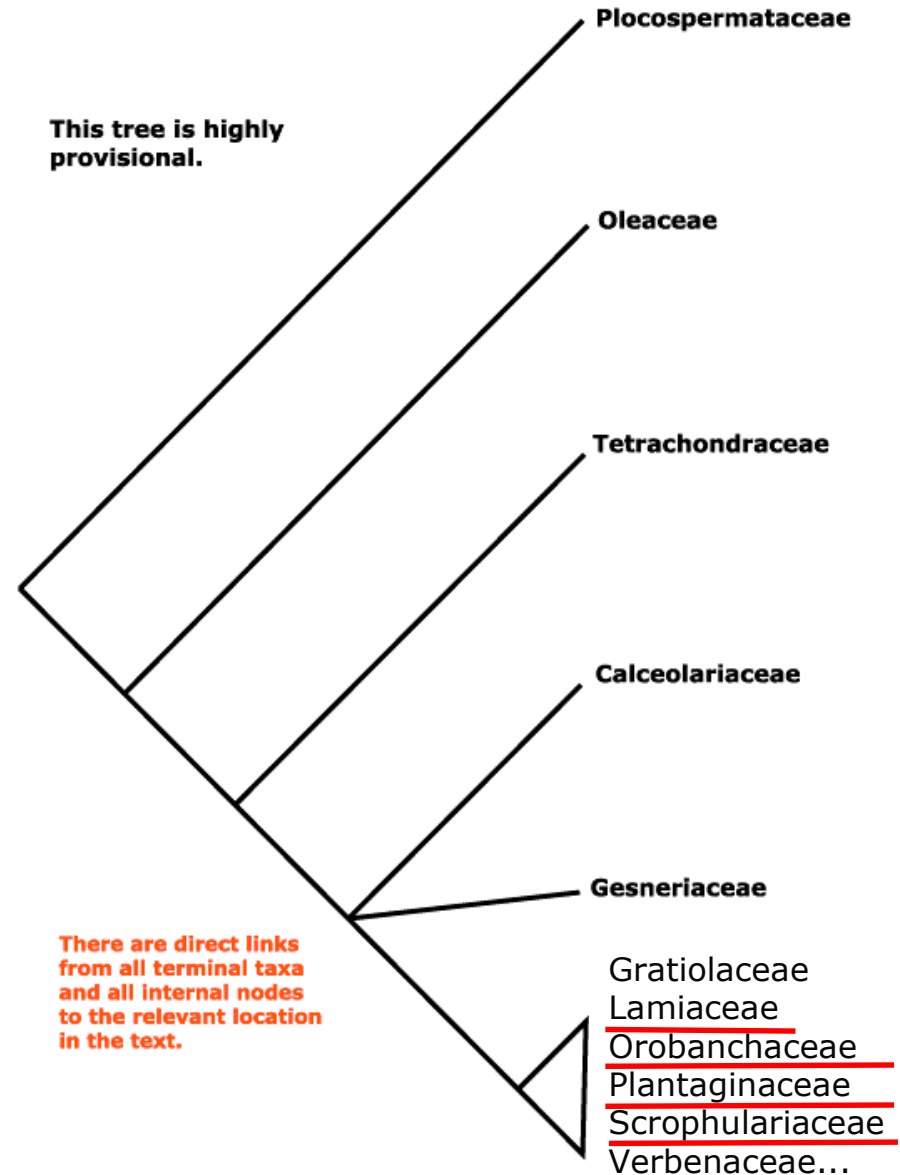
Plocospermataceae

This tree is highly provisional.

Oleaceae

Tetrachondraceae

Calceolariaceae

Gesneriaceae

There are direct links from all terminal taxa and all internal nodes to the relevant location in the text.

Gratiolaceae
Lamiaceae
Orobanchaceae
Plantaginaceae
Scrophulariaceae
Verbenaceae...